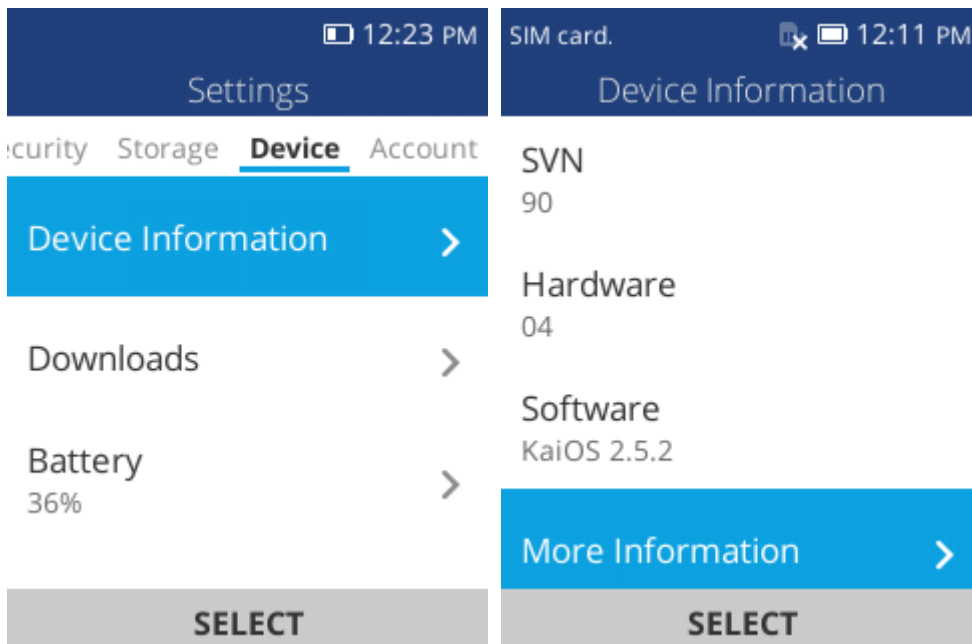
12:23 PM

Settings

curity Storage Device Account

Device Information

Downloads

Battery
36%

SELECT

SIM card. 12:11 PM

Device Information

SVN
90

Hardware
04

Software
KaiOS 2.5.2

More Information

SELECT